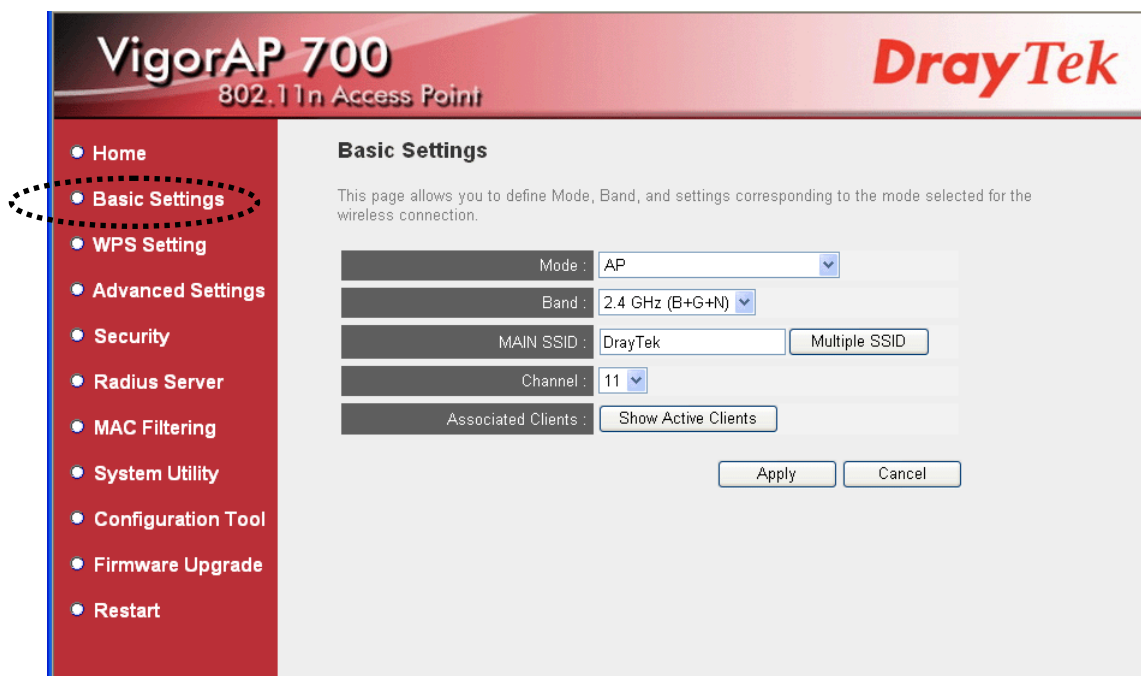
VigorAP 700
802.11n Access Point

DrayTek

Home
Basic Settings
WPS Setting
Advanced Settings
Security
Radius Server
MAC Filtering
System Utility
Configuration Tool
Firmware Upgrade
Restart

Basic Settings

This page allows you to define Mode, Band, and settings corresponding to the mode selected for the wireless connection.

| | |
|---|---|
| Mode : | AP |
| Band : | 2.4 GHz (B+G+N) |
| MAIN SSID : | DrayTek Multiple SSID |
| Channel : | 11 |
| Associated Clients : | Show Active Clients |

Apply Cancel